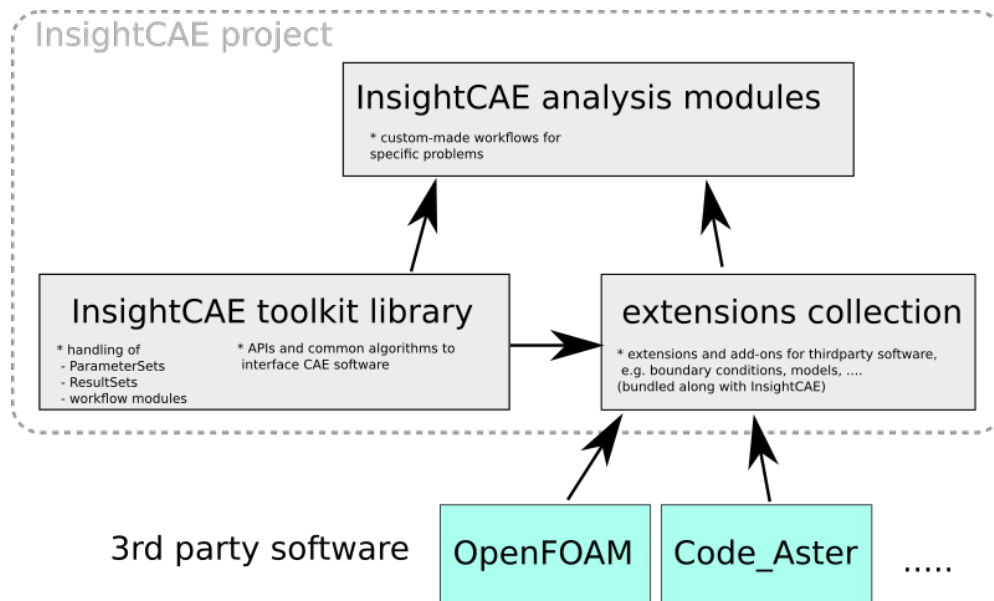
InsightCAE project

InsightCAE analysis modules

* custom-made workflows for specific problems

InsightCAE toolkit library

* handling of
- ParameterSets
- ResultSets
- workflow modules

* APIs and common algorithms to interface CAE software

extensions collection

* extensions and add-ons for thirdparty software, e.g. boundary conditions, models, ....
(bundled along with InsightCAE)

3rd party software

OpenFOAM

Code_Aster

.....